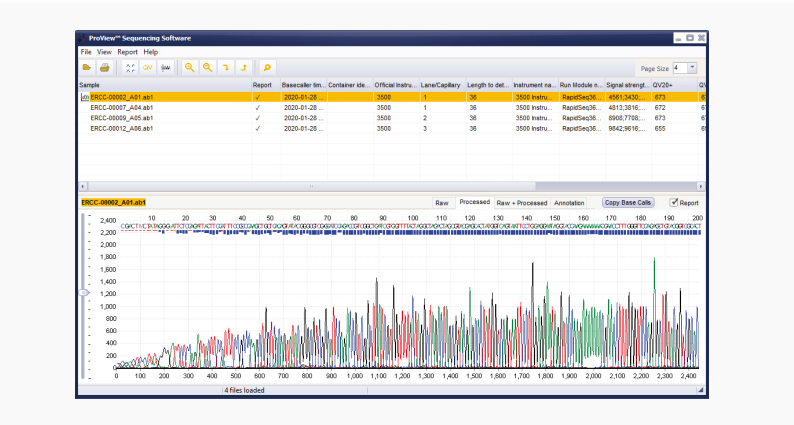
ProView™ Sequencing Software

File View Report Help

Page Size 4

| Sample | Report | Basecaller tim... | Container ide... | Official Instru... | Lane/Capillary | Length to det... | Instrument na... | Run Module n... | Signal strength... | QV20+ | QV |
|---|---|---|---|---|---|---|---|---|---|---|---|
| ERCC-00002_A01.ab1 | ✓ | 2020-01-28 ... | | 3500 | 1 | 36 | 3500 Instru... | RapidSeq36... | 4561;3430;... | 673 | 6 |
| ERCC-00007_A04.ab1 | ✓ | 2020-01-28 ... | | 3500 | 1 | 36 | 3500 Instru... | RapidSeq36... | 4813;3816;... | 672 | 6 |
| ERCC-00009_A05.ab1 | ✓ | 2020-01-28 ... | | 3500 | 2 | 36 | 3500 Instru... | RapidSeq36... | 8908;7708;... | 673 | 6 |
| ERCC-00012_A06.ab1 | ✓ | 2020-01-28 ... | | 3500 | 3 | 36 | 3500 Instru... | RapidSeq36... | 9842;9616;... | 655 | 6 |

ERCC-00002_A01.ab1

Raw Processed Raw + Processed Annotation Copy Base Calls Report

10 20 30 40 50 60 70 80 90 100 110 120 130 140 150 160 170 180 190 200

2,400
2,200
2,000
1,800
1,600
1,400
1,200
1,000
800
600
400
200

0 100 200 300 400 500 600 700 800 900 1,000 1,100 1,200 1,300 1,400 1,500 1,600 1,700 1,800 1,900 2,000 2,100 2,200 2,300 2,400

4 files loaded